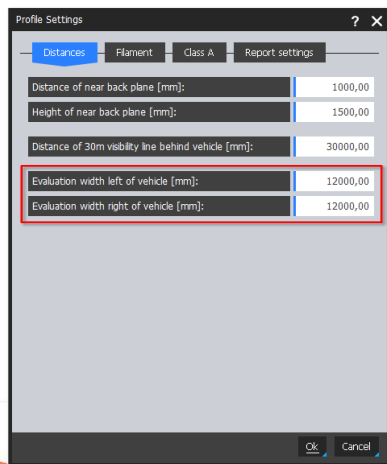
Profile Settings

? X

Distances | Filament | Class A | Report settings

Distance of near back plane [mm]: 1000,00

Height of near back plane [mm]: 1500,00

Distance of 30m visibility line behind vehicle [mm]: 30000,00

Evaluation width left of vehicle [mm]: 12000,00

Evaluation width right of vehicle [mm]: 12000,00

Ok

Cancel